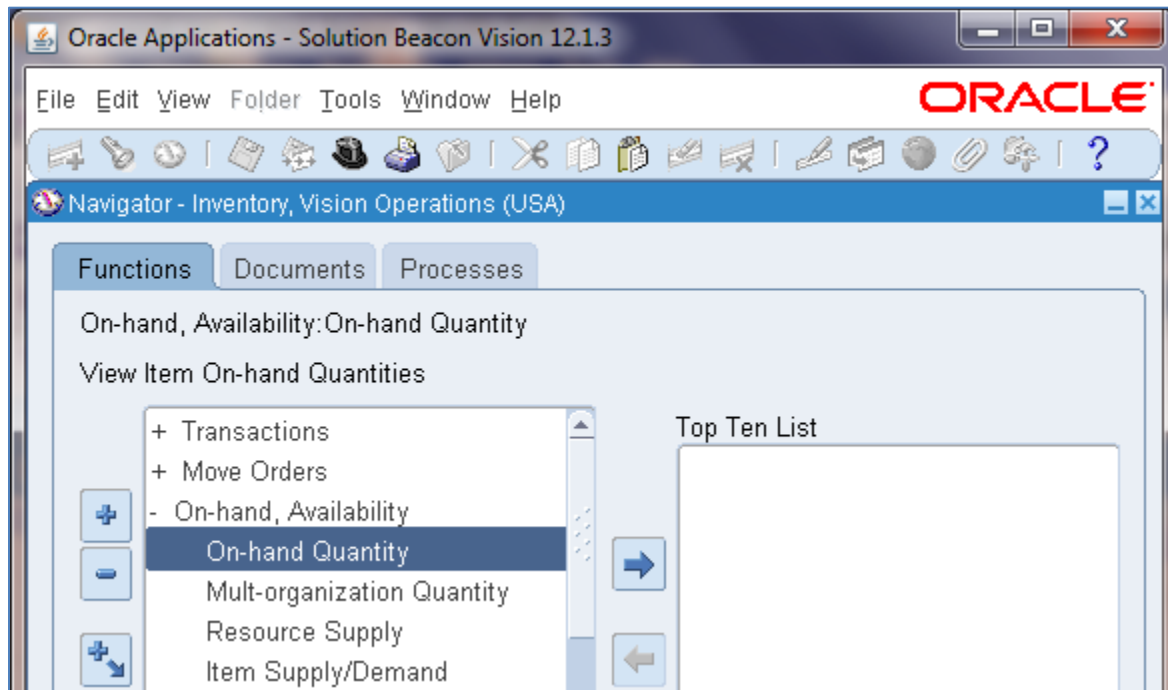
Oracle Applications - Solution Beacon Vision 12.1.3

File Edit View Folder Tools Window Help ORACLE

Navigator - Inventory, Vision Operations (USA)

Functions Documents Processes

On-hand, Availability:On-hand Quantity

View Item On-hand Quantities

+ Transactions
+ Move Orders
- On-hand, Availability
On-hand Quantity
Mult-organization Quantity
Resource Supply
Item Supply/Demand

Top Ten List